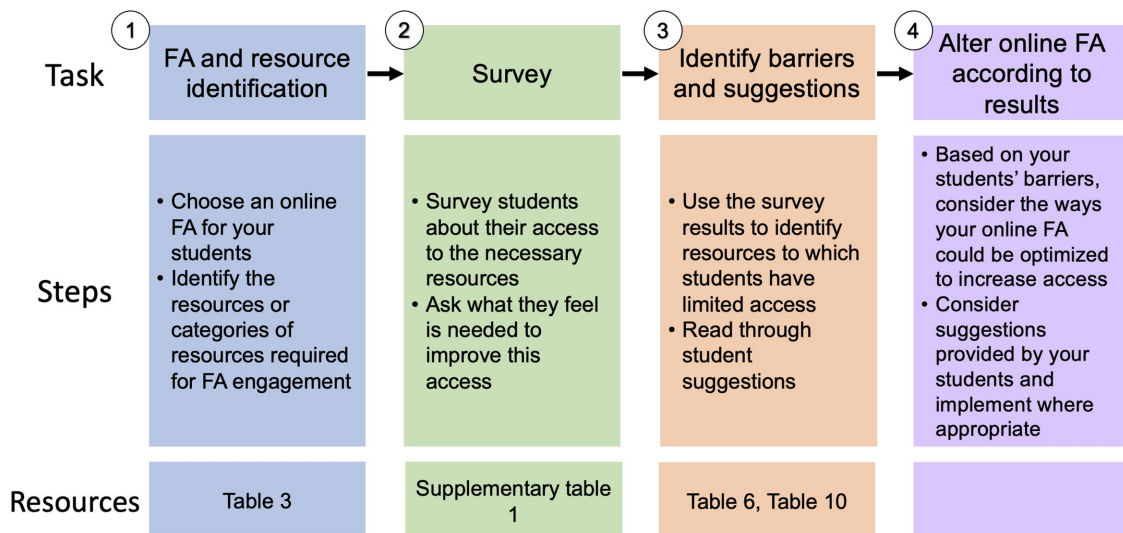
| | 1 | 2 | 3 | 4 |
|---|---|---|---|---|
| Task | FA and resource identification | Survey | Identify barriers and suggestions | Alter online FA according to results |
| Steps | • Choose an online FA for your students<br>• Identify the resources or categories of resources required for FA engagement | • Survey students about their access to the necessary resources<br>• Ask what they feel is needed to improve this access | • Use the survey results to identify resources to which students have limited access<br>• Read through student suggestions | • Based on your students' barriers, consider the ways your online FA could be optimized to increase access<br>• Consider suggestions provided by your students and implement where appropriate |
| Resources | Table 3 | Supplementary table 1 | Table 6, Table 10 | |